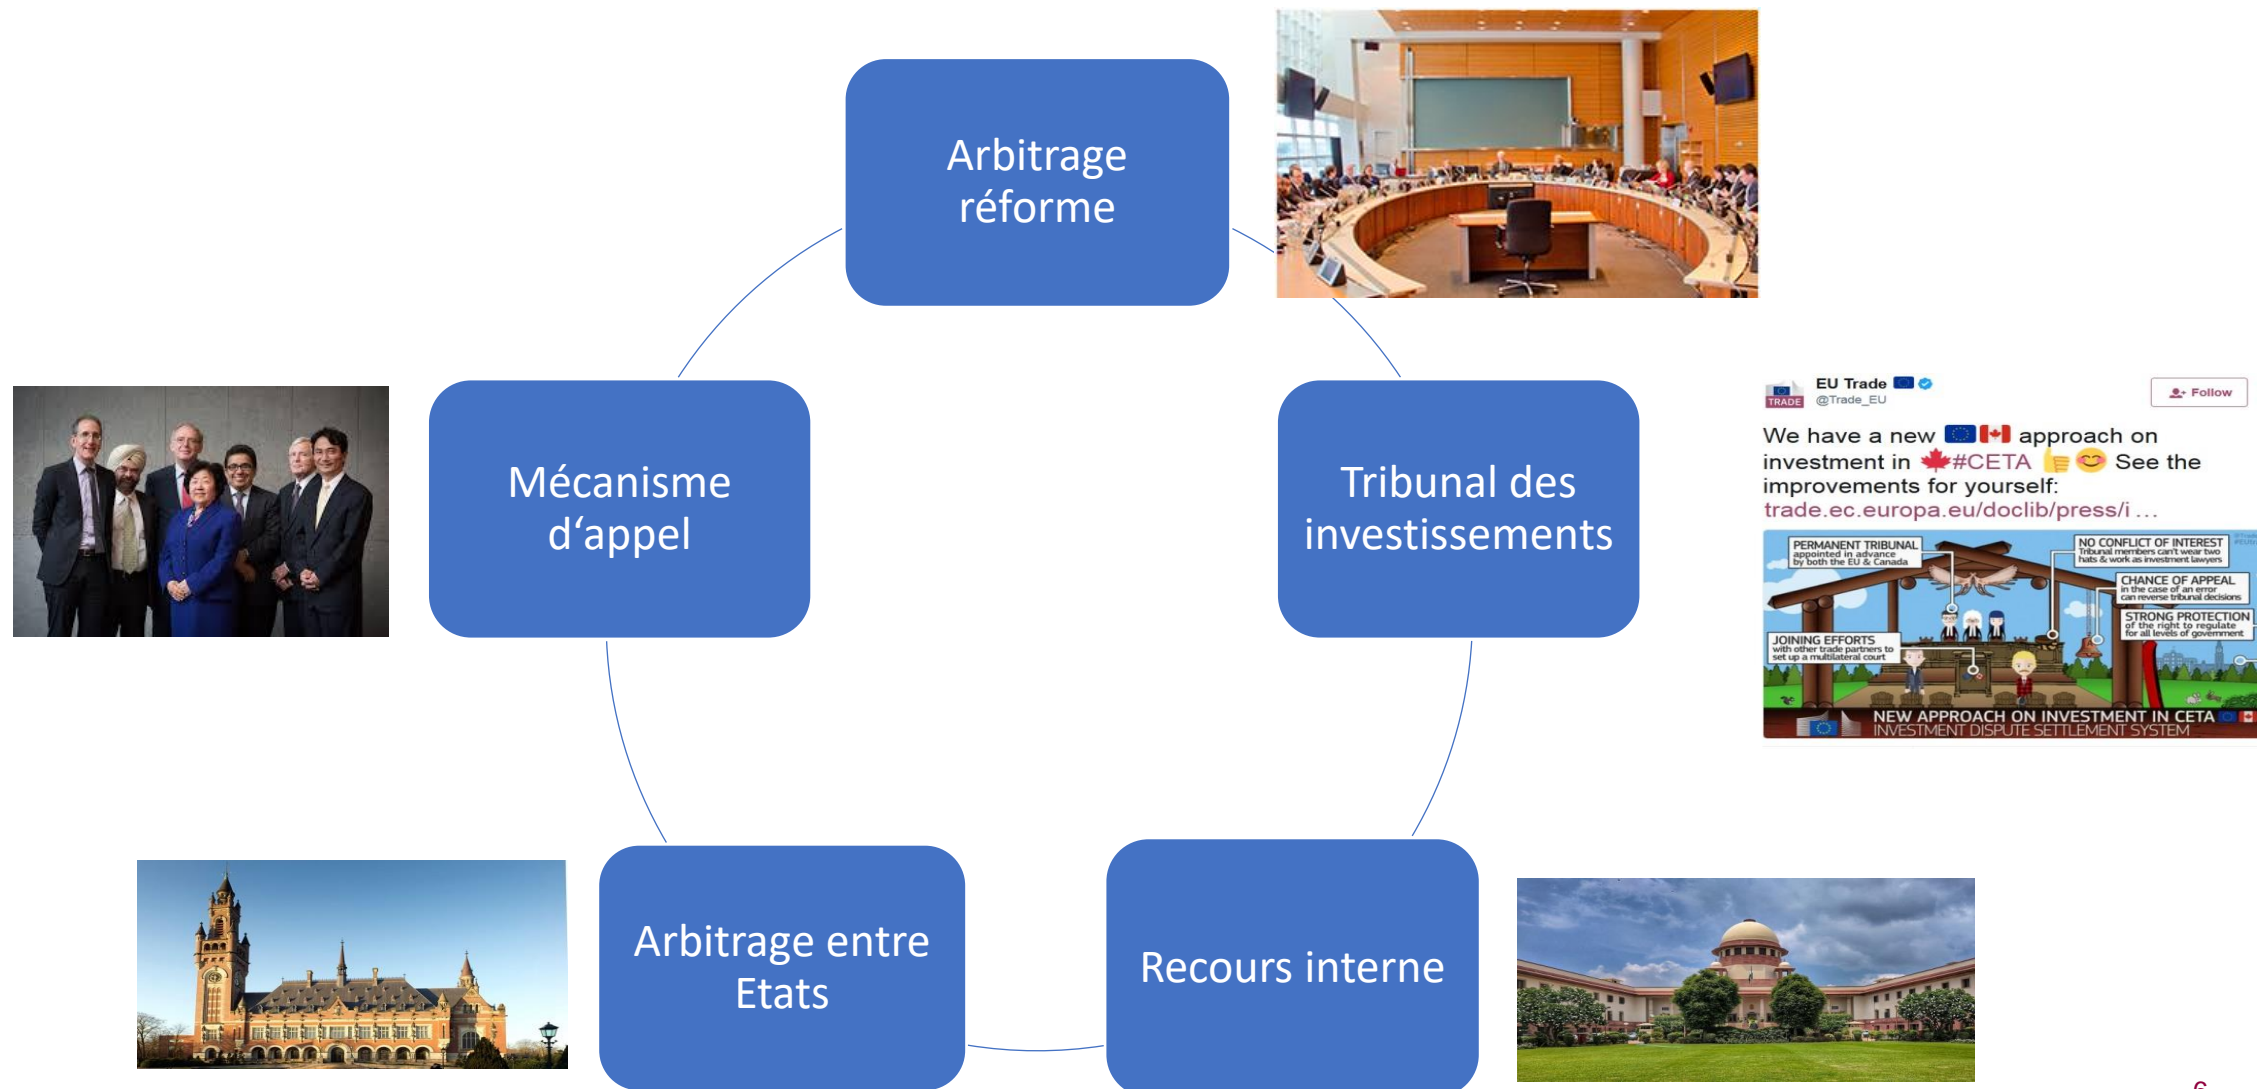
Arbitrage réforme

Mécanisme d'appel

Tribunal des investissements

EU Trade
@Trade_EU
Follow

We have a new approach on investment in #CETA See the improvements for yourself:
trade.ec.europa.eu/doclib/press/i ...

PERMANENT TRIBUNAL appointed in advance by both the EU & Canada

NO CONFLICT OF INTEREST Tribunal members can't wear two hats & work as investment lawyers

CHANCE OF APPEAL in the case of an error can reverse tribunal decisions

STRONG PROTECTION of the right to regulate for all levels of government

JOINING EFFORTS with other trade partners to set up a multilateral court

NEW APPROACH ON INVESTMENT IN CETA
INVESTMENT DISPUTE SETTLEMENT SYSTEM

Arbitrage entre Etats

Recours interne

6